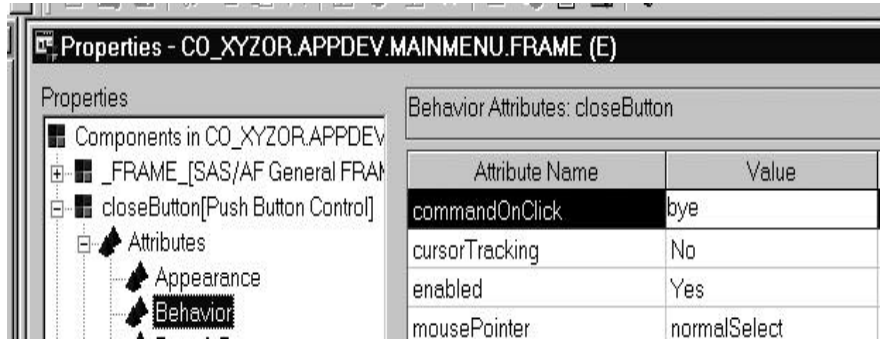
Properties - CO_XYZOR.APPDEV.MAINMENU.FRAME (E)

Properties

Components in CO_XYZOR.APPDEV

_FRAME_[SAS/AF General FRAI

closeButton[Push Button Control]

Attributes

Appearance

Behavior

Behavior Attributes: closeButton

| Attribute Name | Value |
|---|---|
| commandOnClick | bye |
| cursorTracking | No |
| enabled | Yes |
| mousePointer | normalSelect |